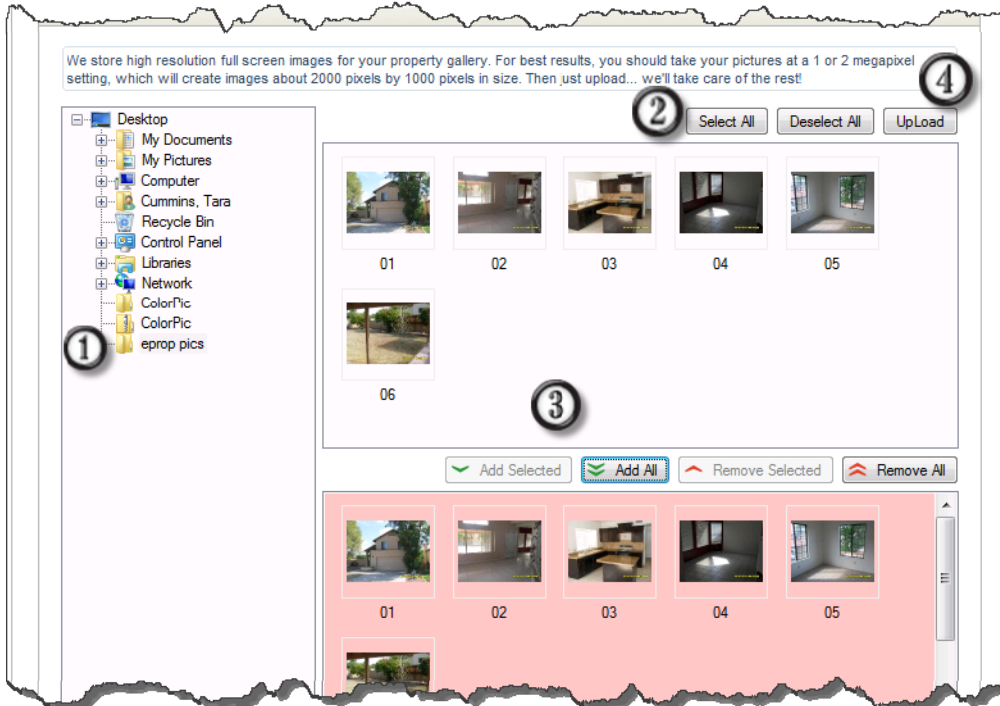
We store high resolution full screen images for your property gallery. For best results, you should take your pictures at a 1 or 2 megapixel setting, which will create images about 2000 pixels by 1000 pixels in size. Then just upload... we'll take care of the rest!

4

2

Select All

Deselect All

UpLoad

Desktop
My Documents
My Pictures
Computer
Cummins, Tara
Recycle Bin
Control Panel
Libraries
Network
ColorPic
ColorPic
eprop pics

1

01

02

03

04

05

06

3

Add Selected

Add All

Remove Selected

Remove All

01

02

03

04

05